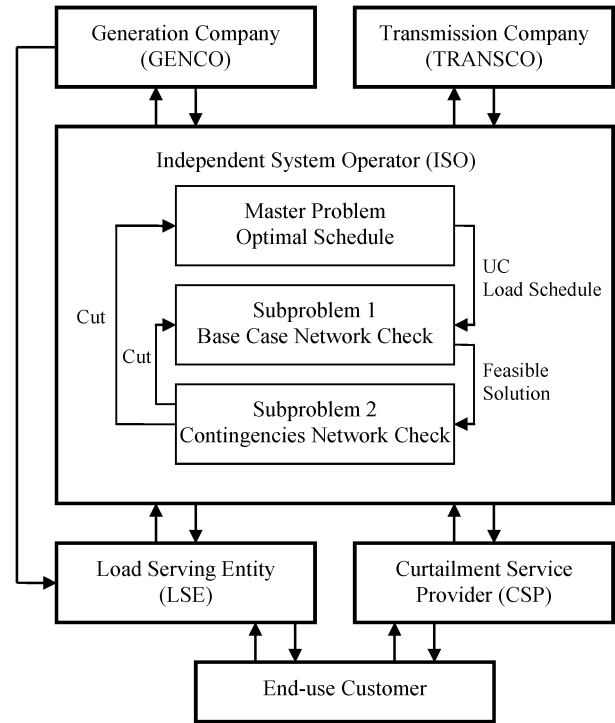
Generation Company (GENCO)

Transmission Company (TRANSCO)

Independent System Operator (ISO)

Master Problem
Optimal Schedule

UC
Load Schedule

Cut

Subproblem 1
Base Case Network Check

Cut

Feasible
Solution

Subproblem 2
Contingencies Network Check

Load Serving Entity (LSE)

Curtailment Service Provider (CSP)

End-use Customer